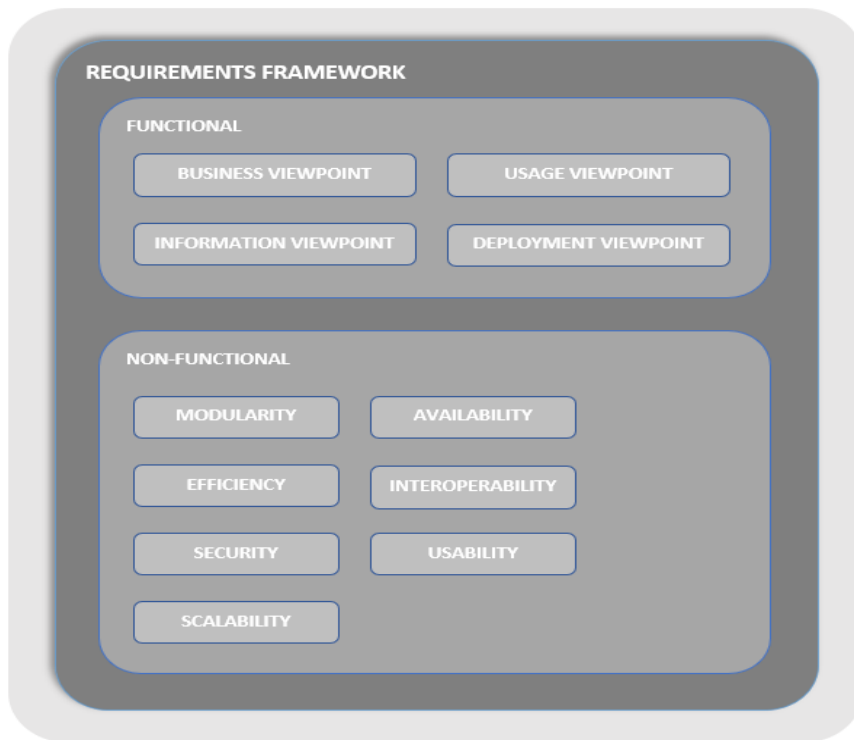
REQUIREMENTS FRAMEWORK

FUNCTIONAL

BUSINESS VIEWPOINT

USAGE VIEWPOINT

INFORMATION VIEWPOINT

DEPLOYMENT VIEWPOINT

NON-FUNCTIONAL

MODULARITY

AVAILABILITY

EFFICIENCY

INTEROPERABILITY

SECURITY

USABILITY

SCALABILITY